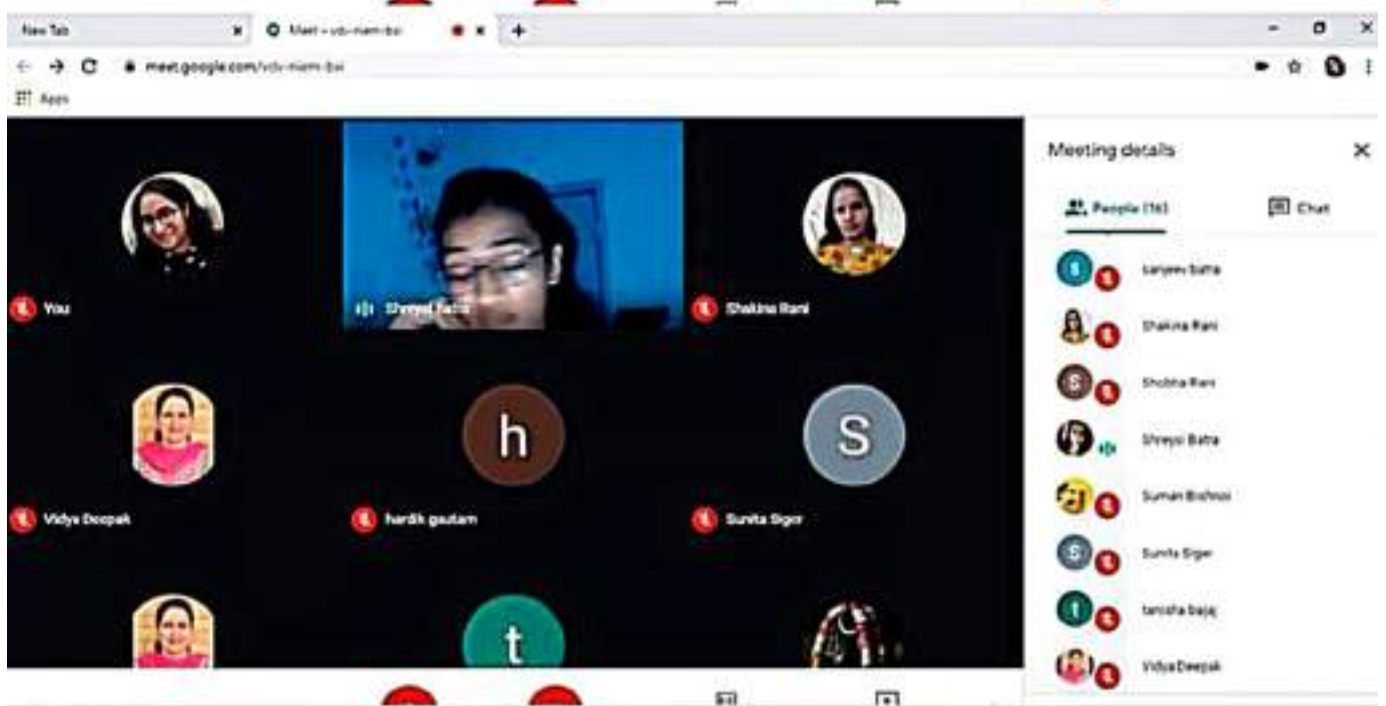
New Tab
Meet - vdv-niem-bai
meet.google.com/vdv-niem-bai
Apps

You
Shreysi Batra
Shakina Rani
h
S
Vidya Deepak
hardik gautam
Sunita Sigar
t

Meeting details
People (16)
Chat
s
sanjeev batra
Shakina Rani
S
Shobha Rani
Shreysi Batra
Suman Bishnoi
S
Sunita Sigar
t
tanisha bajaj
VidyaDeepak